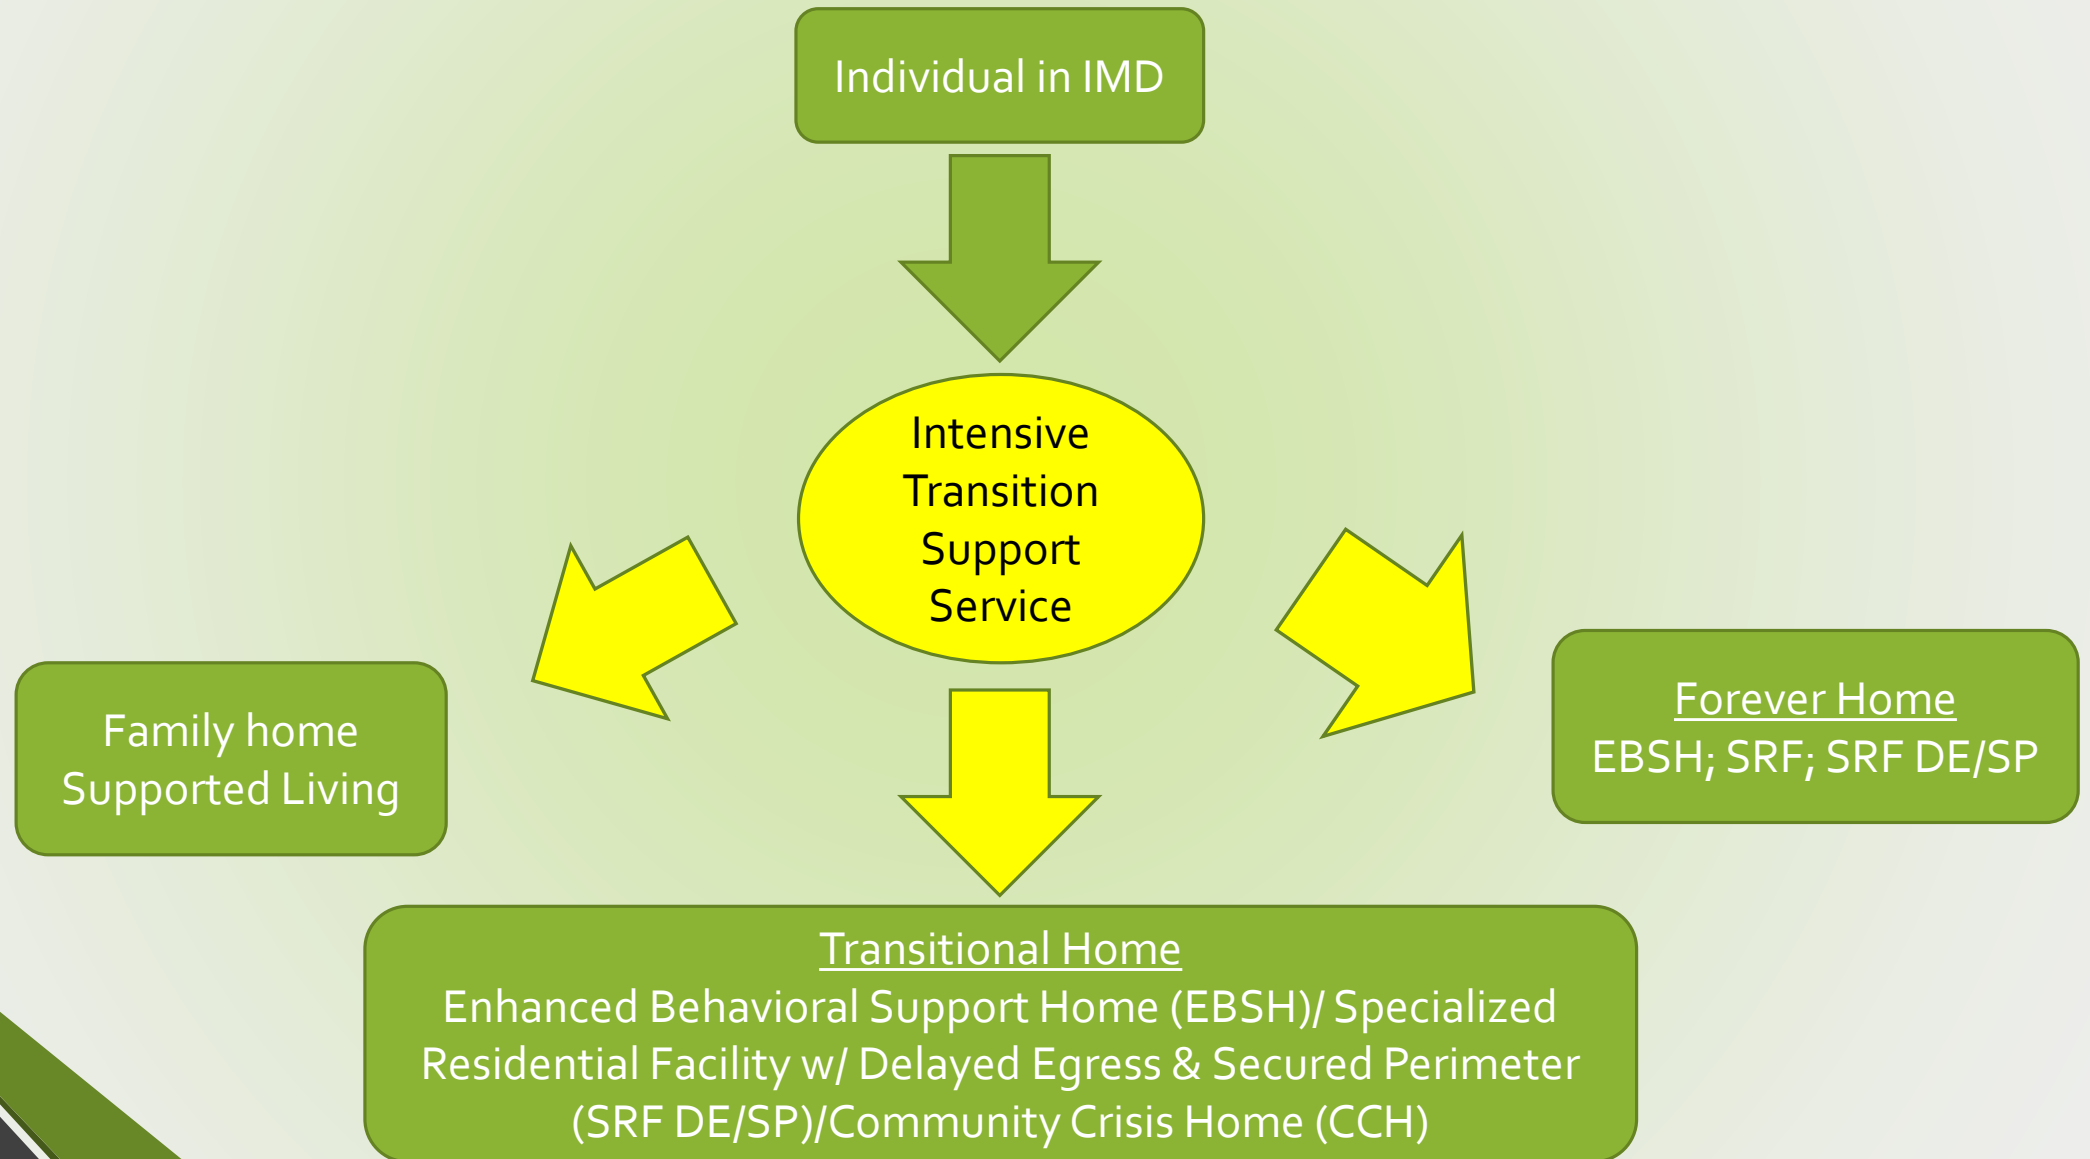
Individual in IMD

Intensive Transition Support Service

Family home
Supported Living

Forever Home
EBSH; SRF; SRF DE/SP

Transitional Home
Enhanced Behavioral Support Home (EBSH)/ Specialized Residential Facility w/ Delayed Egress & Secured Perimeter (SRF DE/SP)/Community Crisis Home (CCH)